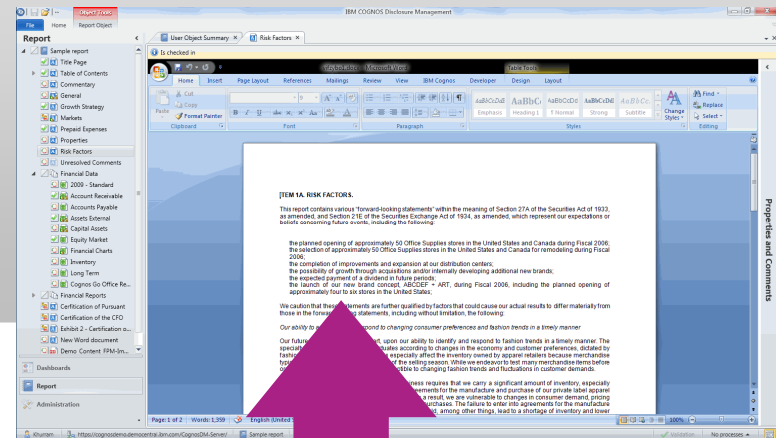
Object Tools
IBM COGNOS Disclosure Management
File Home Report Object

Report
Sample report
Title Page
Table of Contents
Commentary
General
Growth Strategy
Markets
Prepaid Expenses
Properties
Risk Factors
Unresolved Comments
Financial Data
2009 - Standard
Account Receivable
Accounts Payable
Assets External
Capital Assets
Equity Market
Financial Charts
Inventory
Long Term
Cognos Go Office Re...
Financial Reports
Certification of Pursuant
Certification of the CFO
Exhibit 2 - Certification o...
New Word document
Demo Content FPM-Im...

Dashboards
Report
Administration

User Object Summary × Risk Factors ×
Is checked in

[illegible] - Microsoft Word
Table Tools
Home Insert Page Layout References Mailings Review View IBM Cognos Developer Design Layout
Cut
Copy
Paste
Format Painter
Clipboard
Font
Paragraph
AaBbCcDdI Emphasis
AaBbCc Heading 1
AaBbCcDc ¶ Normal
AaBbCcDd Strong
AaBbCc Subtitle
Change Styles
Styles
Find
Replace
Select
Editing

ITEM 1A. RISK FACTORS.

This report contains various "forward-looking statements" within the meaning of Section 27A of the Securities Act of 1933, as amended, and Section 21E of the Securities Exchange Act of 1934, as amended, which represent our expectations or beliefs concerning future events, including the following:

the planned opening of approximately 50 Office Supplies stores in the United States and Canada during Fiscal 2006;
the selection of approximately 50 Office Supplies stores in the United States and Canada for remodeling during Fiscal 2006;
the completion of improvements and expansion at our distribution centers;
the possibility of growth through acquisitions and/or internally developing additional new brands;
the expected payment of a dividend in future periods;
the launch of our new brand concept, ABCDEF + ART, during Fiscal 2006, including the planned opening of approximately four to six stores in the United States;

We caution that these statements are further qualified by factors that could cause our actual results to differ materially from those in the forward-looking statements, including without limitation, the following:

Our ability to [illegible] respond to changing consumer preferences and fashion trends in a timely manner

Our future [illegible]rt, upon our ability to identify and respond to fashion trends in a timely manner. The specialty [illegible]ctuates according to changes in the economy and customer preferences, dictated by fashion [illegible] especially affect the inventory owned by apparel retailers because merchandise typically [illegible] of the selling season. While we endeavor to test many merchandise items before o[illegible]ssible to changing fashion trends and fluctuations in customer demands.

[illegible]ness requires that we carry a significant amount of inventory, especially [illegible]ements for the manufacture and purchase of our private label apparel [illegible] a result, we are vulnerable to changes in consumer demand, pricing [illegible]urchases. The failure to enter into agreements for the manufacture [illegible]d, among other things, lead to a shortage of inventory and lower

Page: 1 of 2 Words: 1,359 English (United S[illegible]
100%

Properties and Comments

Khurram https://cognosdemo.democentral.ibm.com/CognosDM-Server/ Sample report Validation No processes